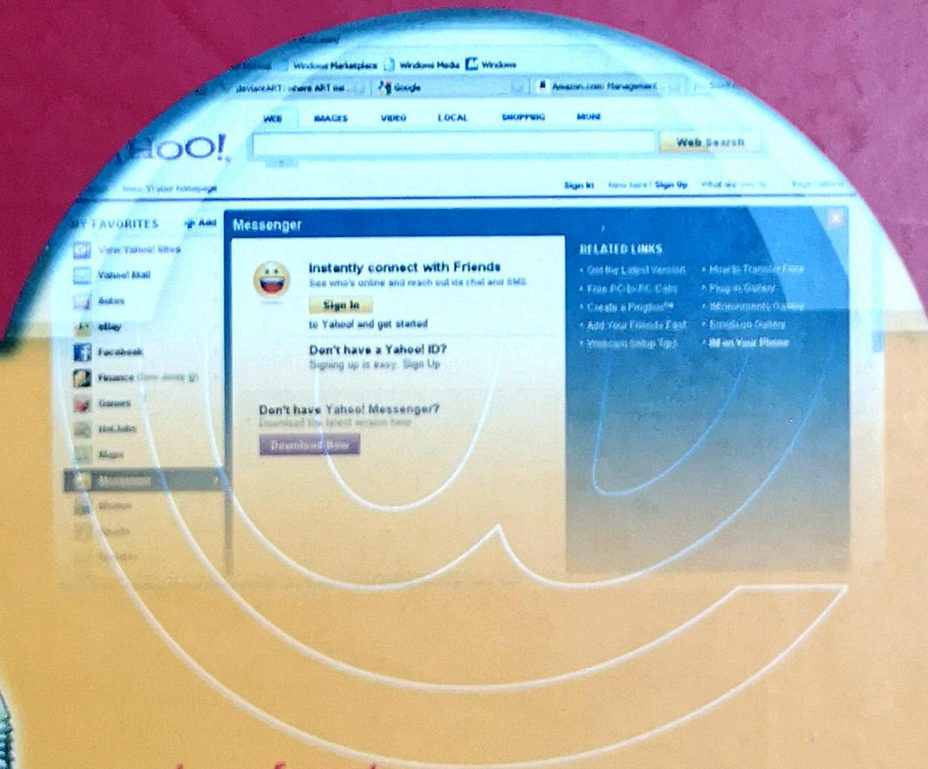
Windows Marketplace Windows Media Windows

deviantART : where ART me... Google Amazon.com: Managemen

WEB IMAGES VIDEO LOCAL SHOPPING MORE

HOO!

Web Search

Make Y! your homepage

Sign In New here? Sign Up

MY FAVORITES Add

View Yahoo! Sites

Yahoo! Mail

Autos

eBay

Facebook

Finance

Games

HotJobs

Maps

Messenger

Messenger

Instantly connect with Friends

See who's online and reach out via chat and SMS.

Sign In

to Yahoo! and get started

Don't have a Yahoo! ID?

Signing up is easy. Sign Up

Don't have Yahoo! Messenger?

Download the latest version here

Download Now

RELATED LINKS

Get the Latest Version

Free PC-to-PC Calls

Create a Pingbox™

Add Your Friends Fast

Webcam Setup Tips

How to Transfer Files

Plug-in Gallery

IMVironments Gallery

Emoticon Gallery

IM on Your Phone